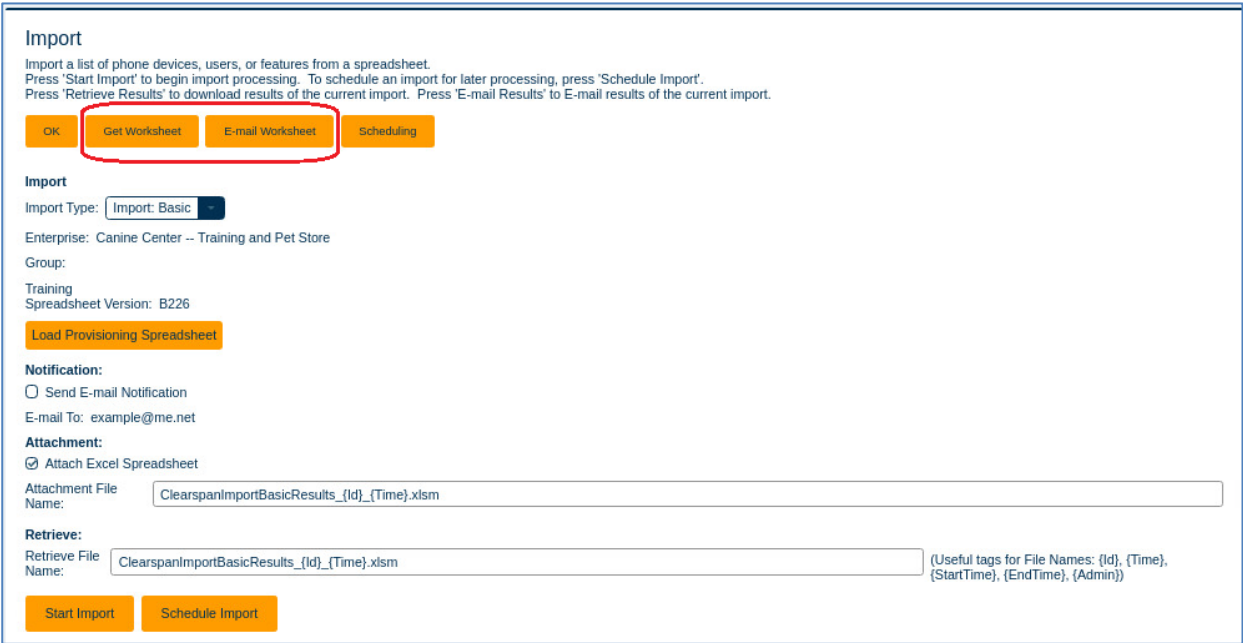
Import
Import a list of phone devices, users, or features from a spreadsheet.
Press 'Start Import' to begin import processing. To schedule an import for later processing, press 'Schedule Import'.
Press 'Retrieve Results' to download results of the current import. Press 'E-mail Results' to E-mail results of the current import.

OK | Get Worksheet | E-mail Worksheet | Scheduling

Import
Import Type: Import: Basic

Enterprise: Canine Center -- Training and Pet Store

Group:

Training
Spreadsheet Version: B226

Load Provisioning Spreadsheet

Notification:
Send E-mail Notification

E-mail To: example@me.net

Attachment:
Attach Excel Spreadsheet

Attachment File Name: ClearspanImportBasicResults_{Id}_{Time}.xlsm

Retrieve:
Retrieve File Name: ClearspanImportBasicResults_{Id}_{Time}.xlsm (Useful tags for File Names: {Id}, {Time}, {StartTime}, {EndTime}, {Admin})

Start Import | Schedule Import